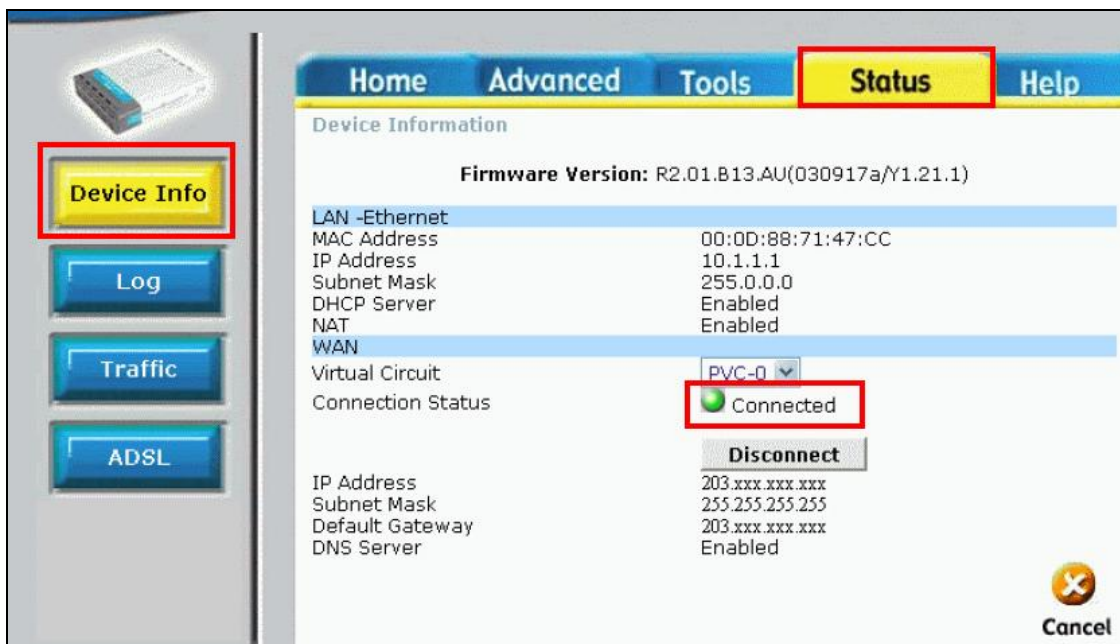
Home Advanced Tools Status Help

Device Info

Log

Traffic

ADSL

Device Information

Firmware Version: R2.01.B13.AU(030917a/Y1.21.1)

| LAN -Ethernet | |
|---|---|
| MAC Address | 00:0D:88:71:47:CC |
| IP Address | 10.1.1.1 |
| Subnet Mask | 255.0.0.0 |
| DHCP Server | Enabled |
| NAT | Enabled |
| WAN | |
| Virtual Circuit | PVC-0 |
| Connection Status | Connected |
| | Disconnect |
| IP Address | 203.xxx.xxx.xxx |
| Subnet Mask | 255.255.255.255 |
| Default Gateway | 203.xxx.xxx.xxx |
| DNS Server | Enabled |

Cancel